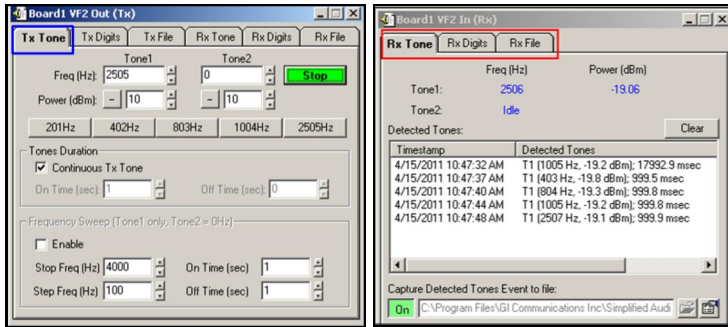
Board1 VF2 Out (Tx)

Tx Tone | Tx Digits | Tx File | Rx Tone | Rx Digits | Rx File

Tone1 Tone2

Freq (Hz): 2505 0 Stop

Power (dBm): - 10 - 10

201Hz 402Hz 803Hz 1004Hz 2505Hz

Tones Duration

Continuous Tx Tone

On Time (sec): 1 Off Time (sec): 0

Frequency Sweep (Tone1 only, Tone2 = 0Hz)

Enable

Stop Freq (Hz) 4000 On Time (sec) 1

Step Freq (Hz) 100 Off Time (sec) 1

Board1 VF2 In (Rx)

Rx Tone | Rx Digits | Rx File

Freq (Hz) Power (dBm)

Tone1: 2506 -19.06

Tone2: Idle

Detected Tones: Clear

| Timestamp | Detected Tones |
|---|---|
| 4/15/2011 10:47:32 AM | T1 (1005 Hz, -19.2 dBm); 17992.9 msec |
| 4/15/2011 10:47:37 AM | T1 (403 Hz, -19.8 dBm); 999.5 msec |
| 4/15/2011 10:47:40 AM | T1 (804 Hz, -19.3 dBm); 999.8 msec |
| 4/15/2011 10:47:44 AM | T1 (1005 Hz, -19.2 dBm); 999.8 msec |
| 4/15/2011 10:47:48 AM | T1 (2507 Hz, -19.1 dBm); 999.9 msec |

Capture Detected Tones Event to file:

On C:\Program Files\GI Communications Inc\Simplified Audi